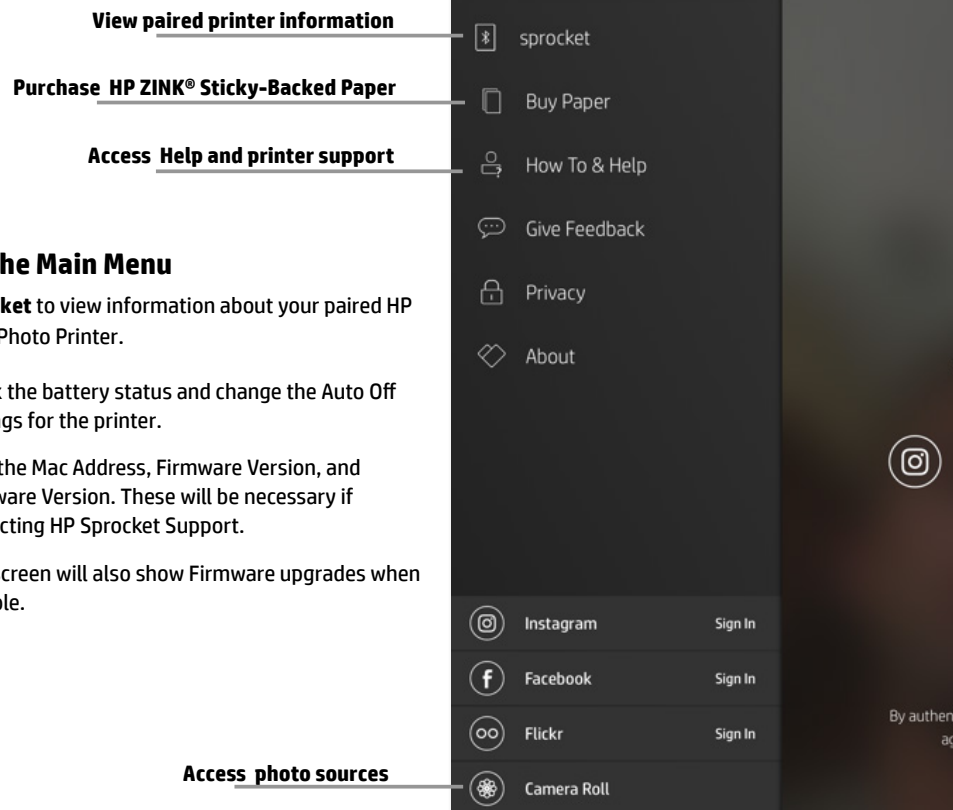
View paired printer information

Purchase HP ZINK® Sticky-Backed Paper

Access Help and printer support

he Main Menu

ket to view information about your paired HP Photo Printer.

k the battery status and change the Auto Off ngs for the printer.

the Mac Address, Firmware Version, and ware Version. These will be necessary if cting HP Sprocket Support.

creen will also show Firmware upgrades when ble.

Access photo sources

sprocket

Buy Paper

How To & Help

Give Feedback

Privacy

About

Instagram Sign In

Facebook Sign In

Flickr Sign In

Camera Roll

By authen

ag